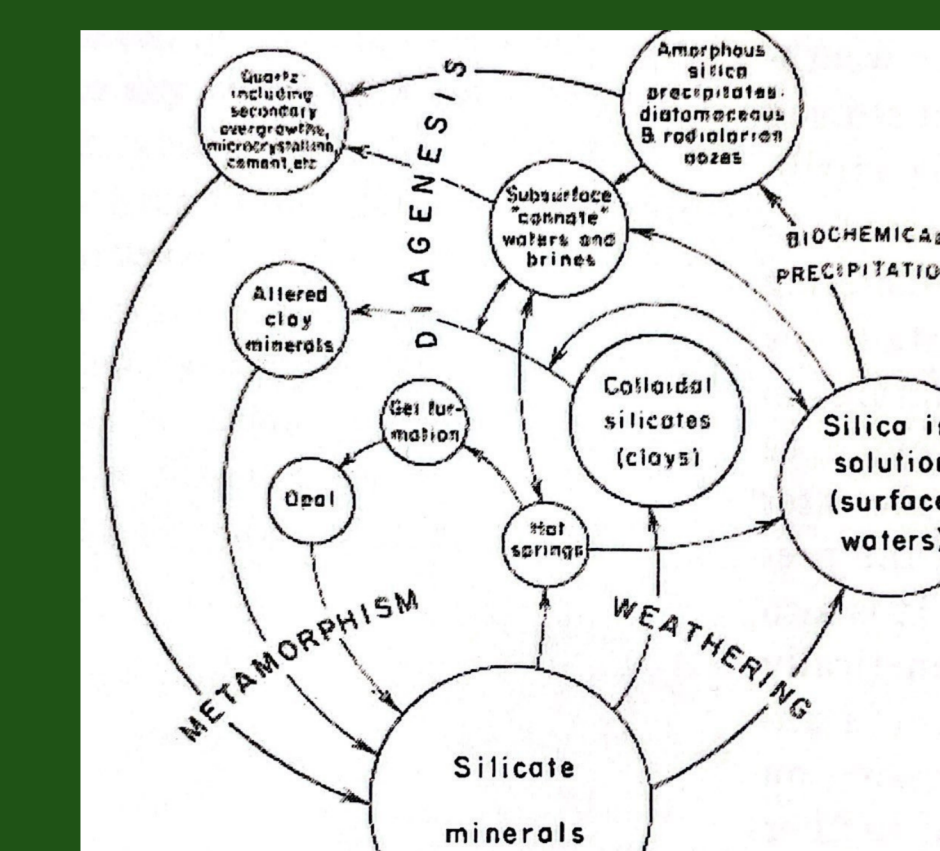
Quartz including secondary overgrowths, microcrystalline cement, etc

DIAGENESIS

Amorphous silica precipitates: diatomaceous & radiolarian oozes

Subsurface "connate" waters and brines

BIOCHEMICA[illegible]

PRECIPITATIO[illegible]

Altered clay minerals

Colloidal silicates (clays)

Gel formation

Opal

Hot springs

Silica i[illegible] solutio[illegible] (surfac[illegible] waters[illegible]

METAMORPHISM

WEATHERING

Silicate minerals